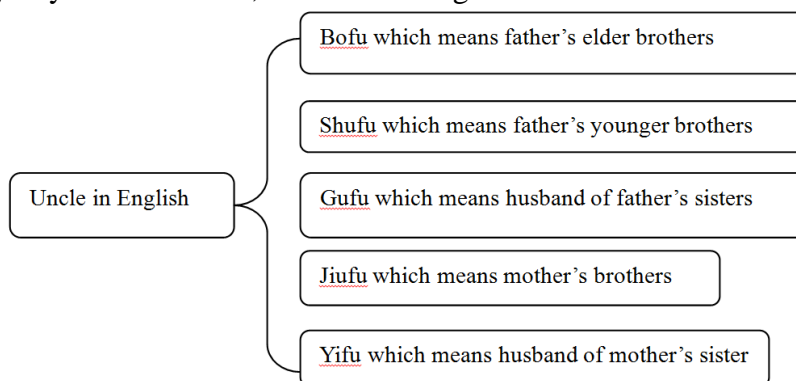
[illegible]

Uncle in English

Bofu which means father’s elder brothers

Shufu which means father’s younger brothers

Gufu which means husband of father’s sisters

Jiufu which means mother’s brothers

Yifu which means husband of mother’s sister